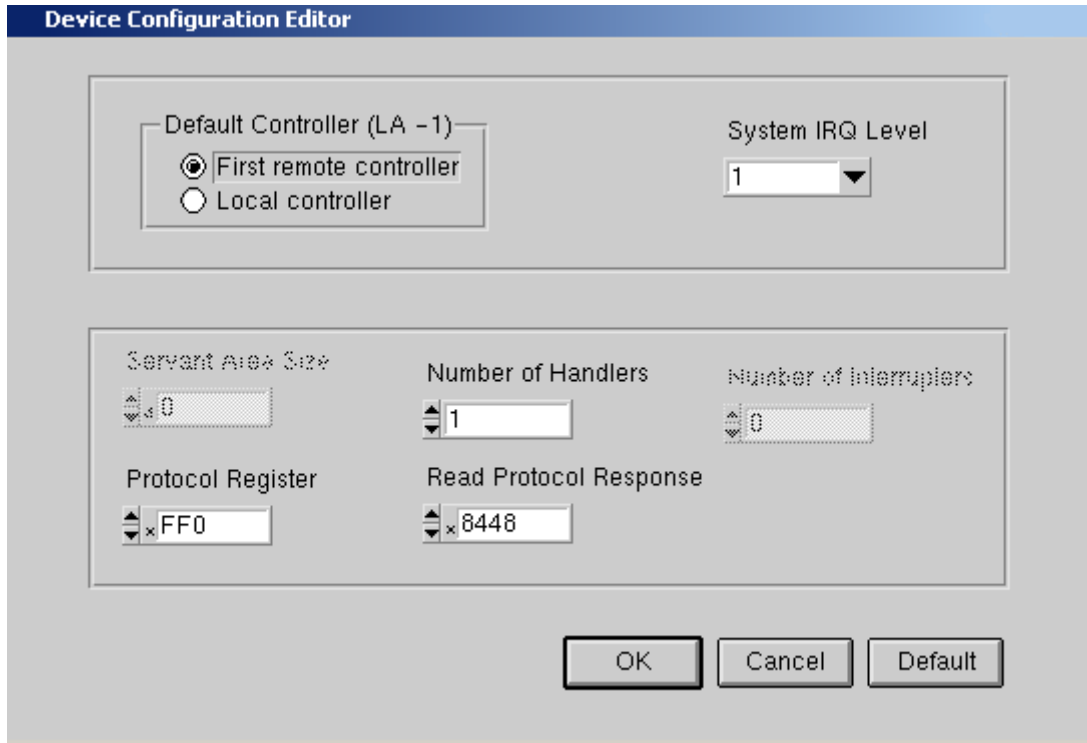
Device Configuration Editor

Default Controller (LA -1)

First remote controller

Local controller

System IRQ Level

1

Servant Area Size

x 0

Number of Handlers

1

Number of Interrupters

0

Protocol Register

x FF0

Read Protocol Response

x 8448

OK

Cancel

Default